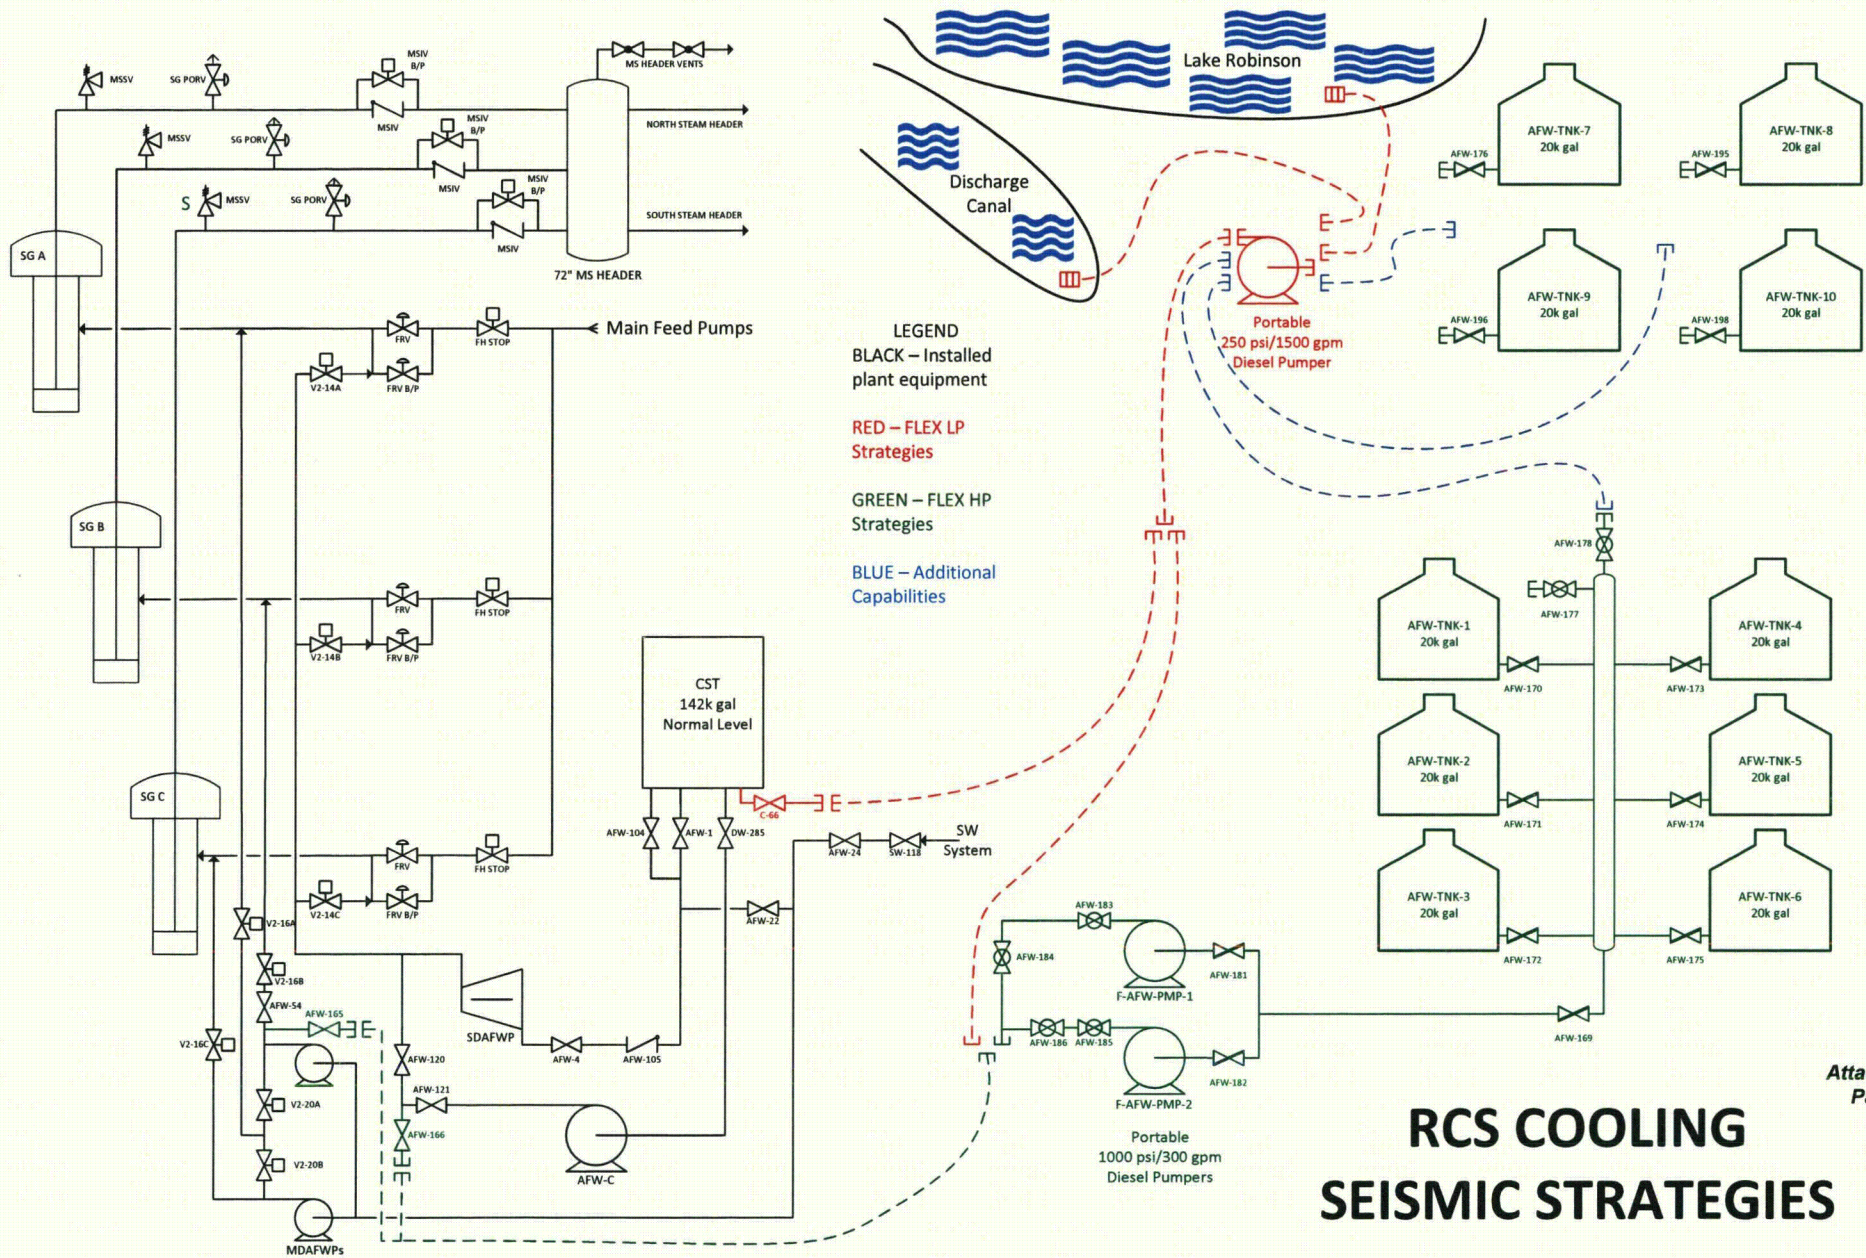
MSSV
SG PORV
MSIV B/P
MSIV
MS HEADER VENTS
MSSV
SG PORV
MSIV B/P
MSIV
NORTH STEAM HEADER
S
MSSV
SG PORV
MSIV B/P
MSIV
SOUTH STEAM HEADER
SG A
72" MS HEADER
Lake Robinson
Discharge Canal
AFW-TNK-7 20k gal
AFW-TNK-8 20k gal
AFW-176
AFW-195
AFW-TNK-9 20k gal
AFW-TNK-10 20k gal
AFW-196
AFW-198
FRV
FH STOP
Main Feed Pumps
V2-14A
FRV B/P
Portable 250 psi/1500 gpm Diesel Pumper

LEGEND
BLACK – Installed plant equipment

RED – FLEX LP Strategies

GREEN – FLEX HP Strategies

BLUE – Additional Capabilities

SG B
FRV
FH STOP
V2-14B
FRV B/P
AFW-178
AFW-177
AFW-TNK-1 20k gal
AFW-TNK-4 20k gal
AFW-170
AFW-173
CST 142k gal Normal Level
AFW-TNK-2 20k gal
AFW-TNK-5 20k gal
AFW-171
AFW-174
SG C
C-66
AFW-104
AFW-1
DW-285
AFW-24
SW-118
SW System
FRV
FH STOP
V2-14C
FRV B/P
AFW-22
AFW-TNK-3 20k gal
AFW-TNK-6 20k gal
AFW-172
AFW-175
V2-16A
V2-16B
AFW-54
AFW-165
V2-16C
SDAFWP
AFW-4
AFW-105
AFW-183
AFW-184
F-AFW-PMP-1
AFW-181
AFW-186
AFW-185
AFW-169
F-AFW-PMP-2
AFW-182
AFW-120
AFW-121
AFW-166
V2-20A
V2-20B
AFW-C
MDAFWPs
Portable 1000 psi/300 gpm Diesel Pumpers
Atta
P
RCS COOLING SEISMIC STRATEGIES